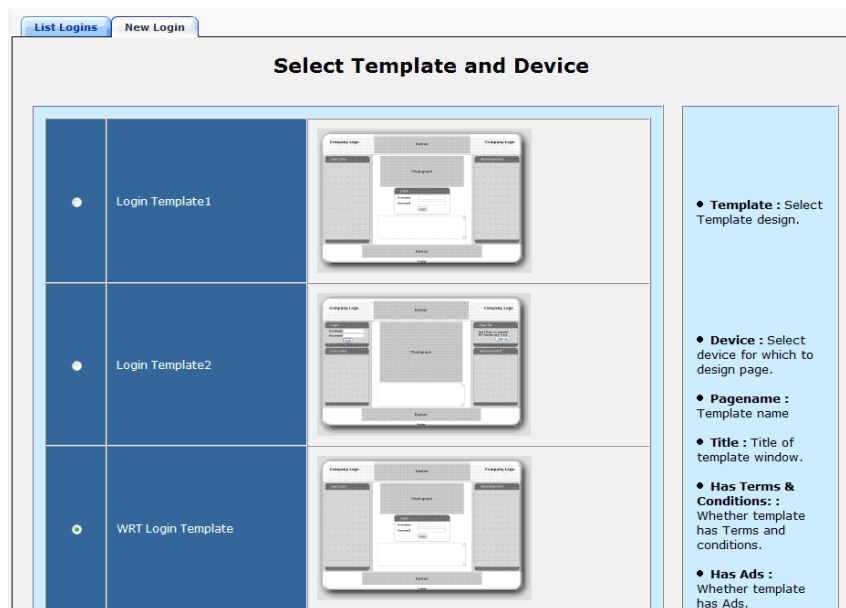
List Logins | New Login

Select Template and Device

| | | |
|---|---|---|
| ○ | Login Template1 | Company Logo Banner Company Logo Useful Links Advertisement Photograph Login Username Password Login Banner Footer |
| ○ | Login Template2 | Company Logo Banner Company Logo Login Username Password Sign Up Useful Links Advertisement Photograph Banner Footer |
| ● | WRT Login Template | Company Logo Banner Company Logo Useful Links Advertisement Photograph Login Username Password Login Banner Footer |

• **Template :** Select Template design.

• **Device :** Select device for which to design page.

• **Pagename :** Template name

• **Title :** Title of template window.

• **Has Terms & Conditions: :** Whether template has Terms and conditions.

• **Has Ads :** Whether template has Ads.